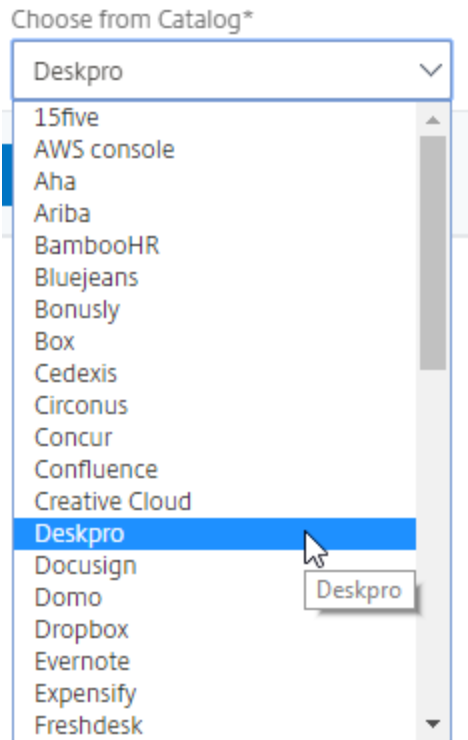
Choose from Catalog*

Deskpro

15five
AWS console
Aha
Ariba
BambooHR
Bluejeans
Bonusly
Box
Cedexis
Circonus
Concur
Confluence
Creative Cloud
Deskpro
Docusign
Domo
Dropbox
Evernote
Expensify
Freshdesk

Deskpro